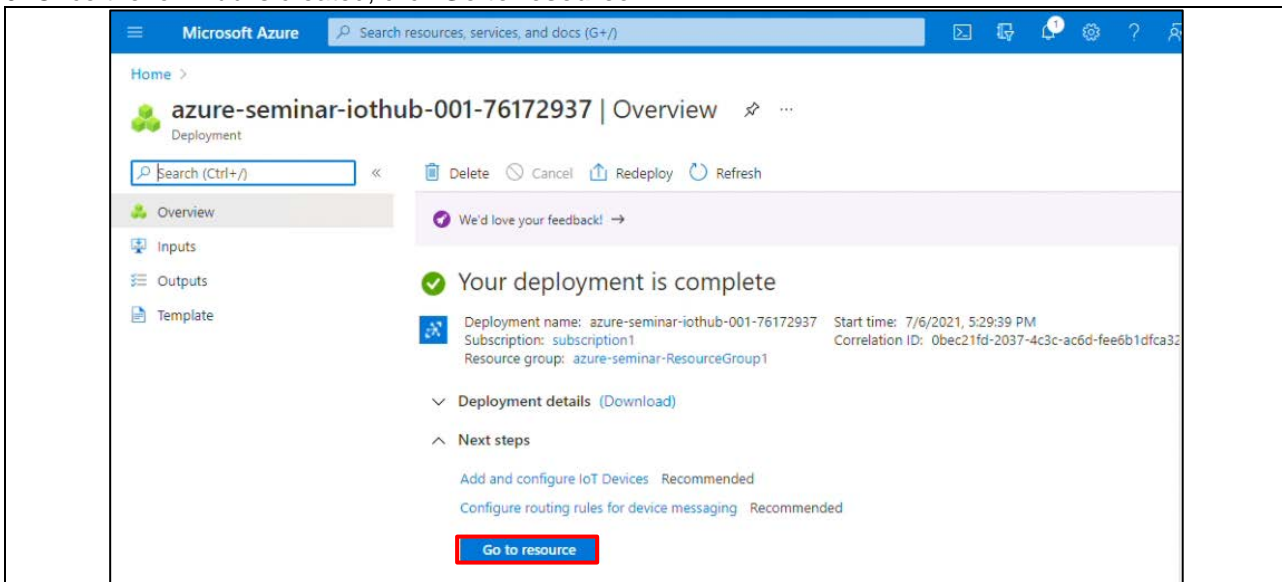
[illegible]

Microsoft Azure

Search resources, services, and docs (G+/)

1

?

Home >

azure-seminar-iothub-001-76172937 | Overview

Deployment

Search (Ctrl+/)

«

Delete Cancel Redeploy Refresh

Overview

Inputs

Outputs

Template

We'd love your feedback! →

Your deployment is complete

Deployment name: azure-seminar-iothub-001-76172937
Subscription: subscription1
Resource group: azure-seminar-ResourceGroup1

Start time: 7/6/2021, 5:29:39 PM
Correlation ID: 0bec21fd-2037-4c3c-ac6d-fee6b1dfca32

Deployment details (Download)

Next steps

Add and configure IoT Devices Recommended

Configure routing rules for device messaging Recommended

Go to resource